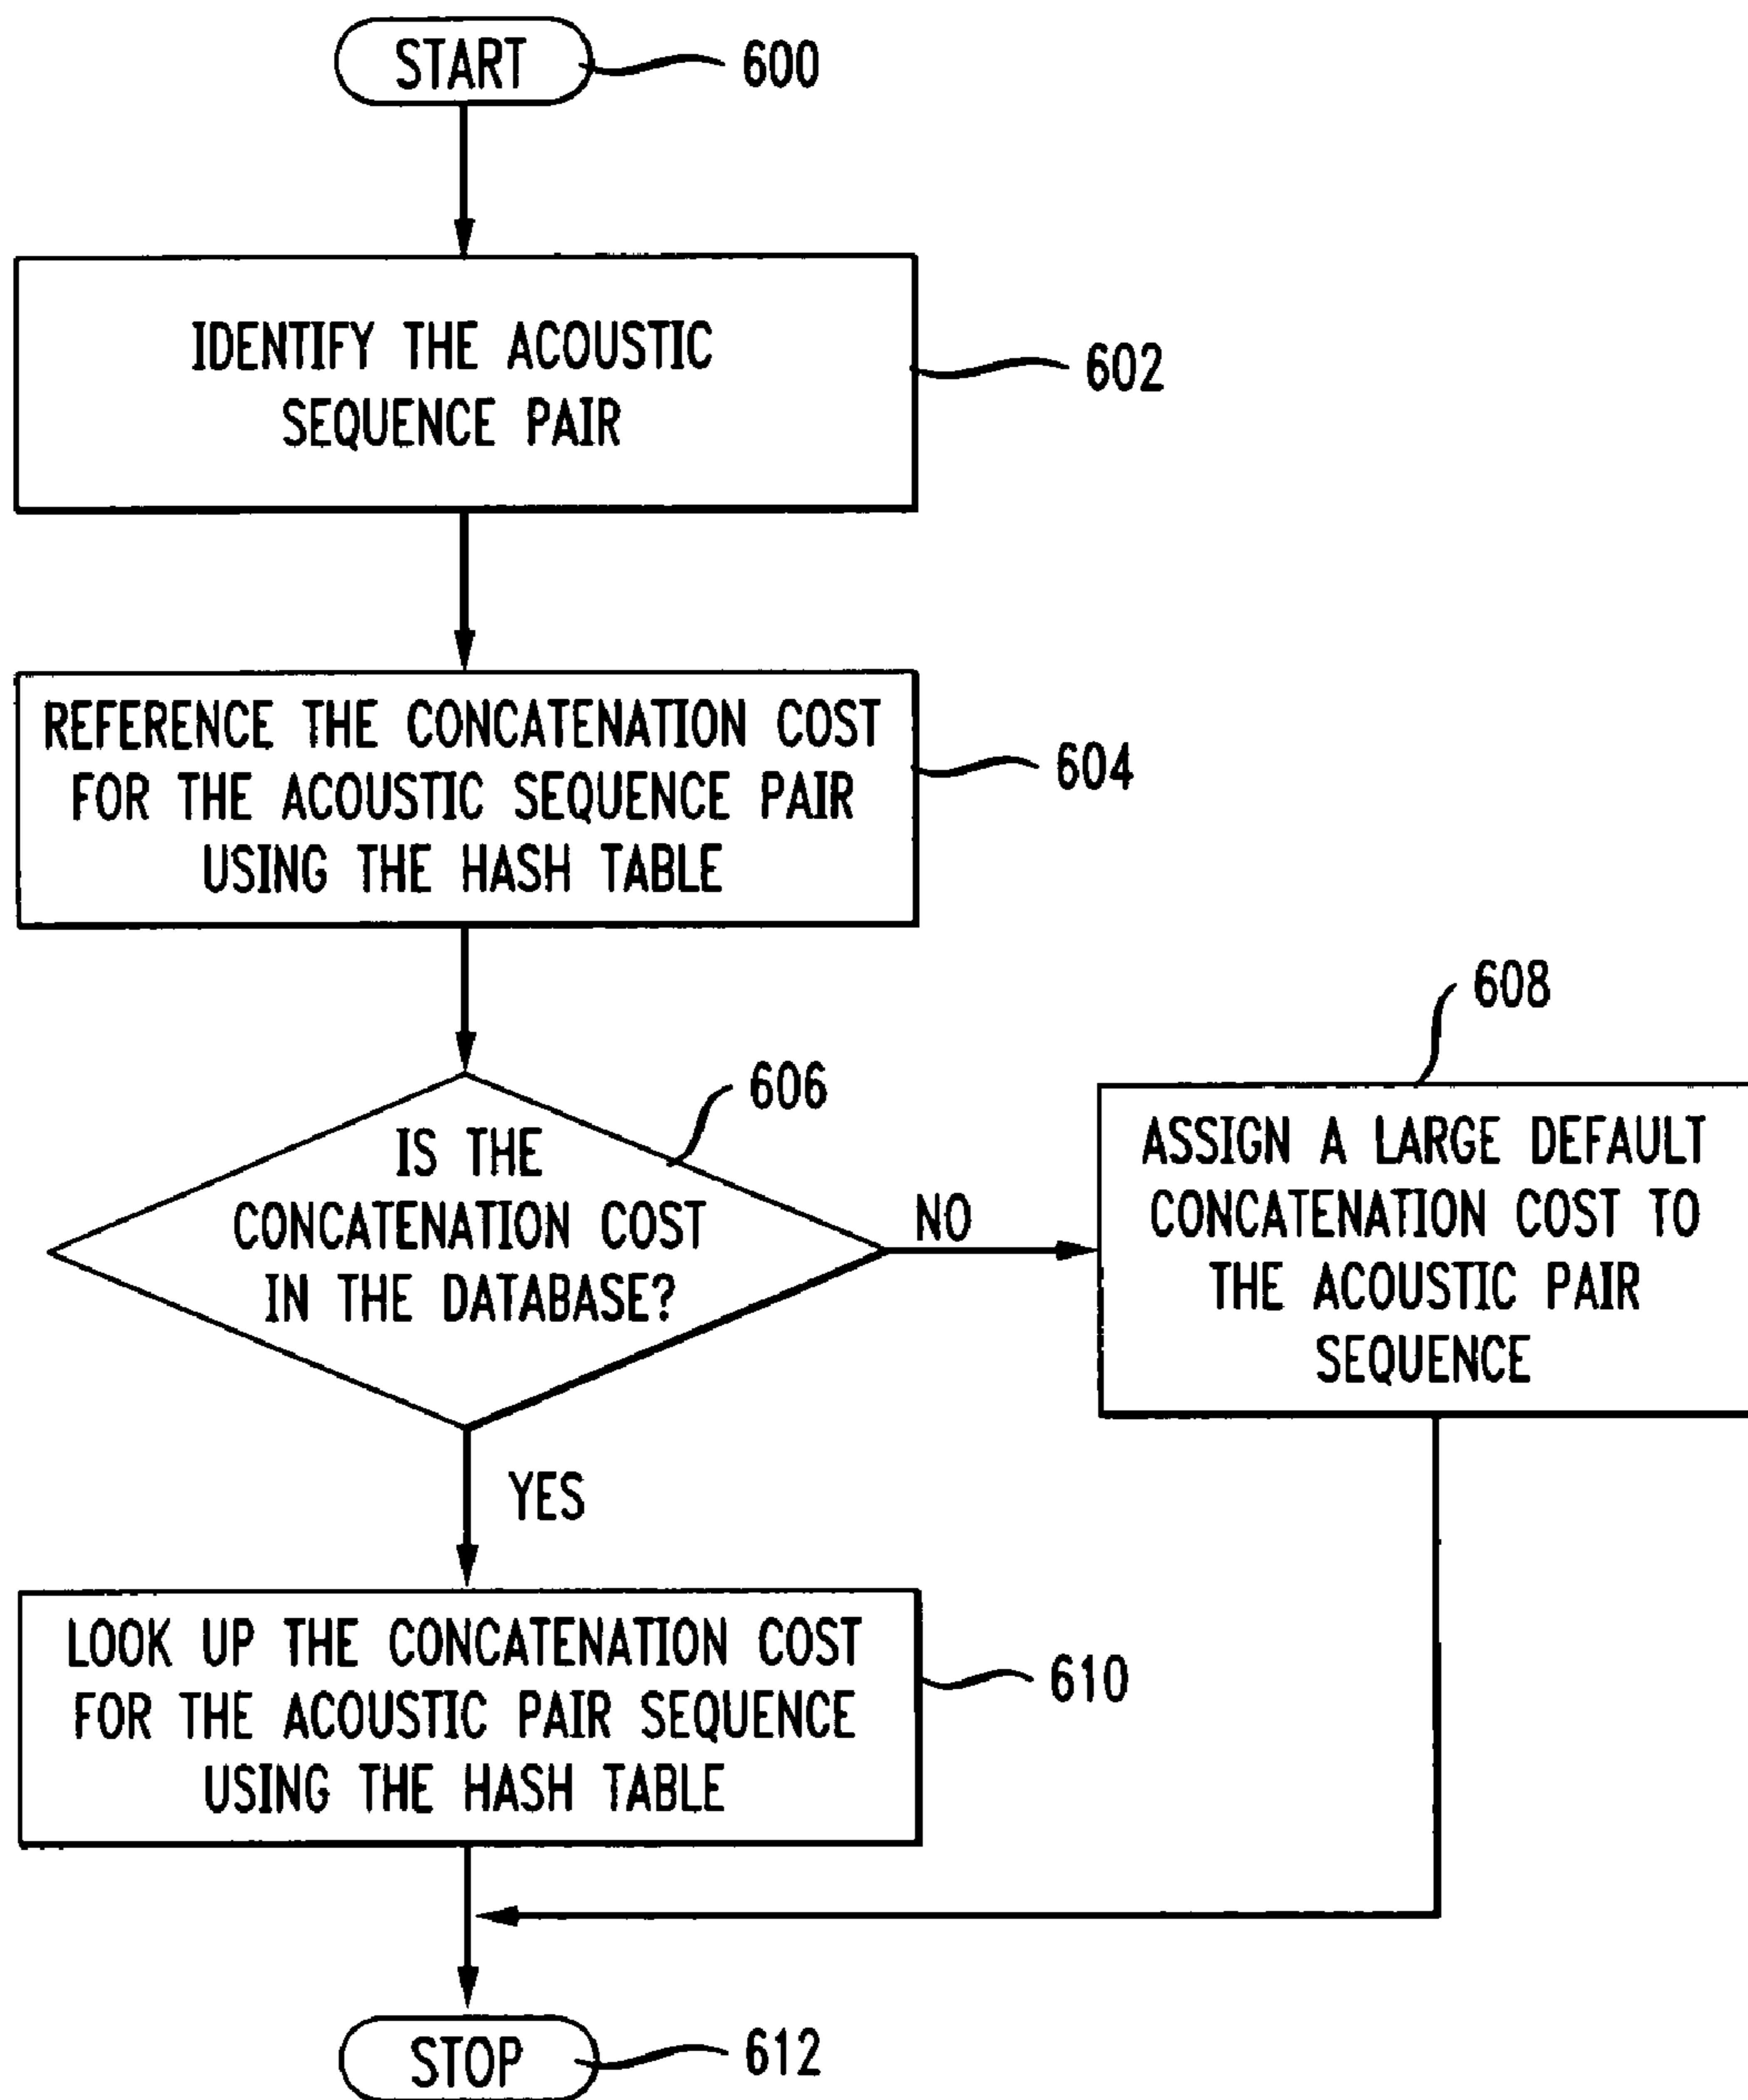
START 600

IDENTIFY THE ACOUSTIC SEQUENCE PAIR 602

REFERENCE THE CONCATENATION COST FOR THE ACOUSTIC SEQUENCE PAIR USING THE HASH TABLE 604

606

IS THE CONCATENATION COST IN THE DATABASE?

NO

608

ASSIGN A LARGE DEFAULT CONCATENATION COST TO THE ACOUSTIC PAIR SEQUENCE

YES

LOOK UP THE CONCATENATION COST FOR THE ACOUSTIC PAIR SEQUENCE USING THE HASH TABLE 610

STOP 612